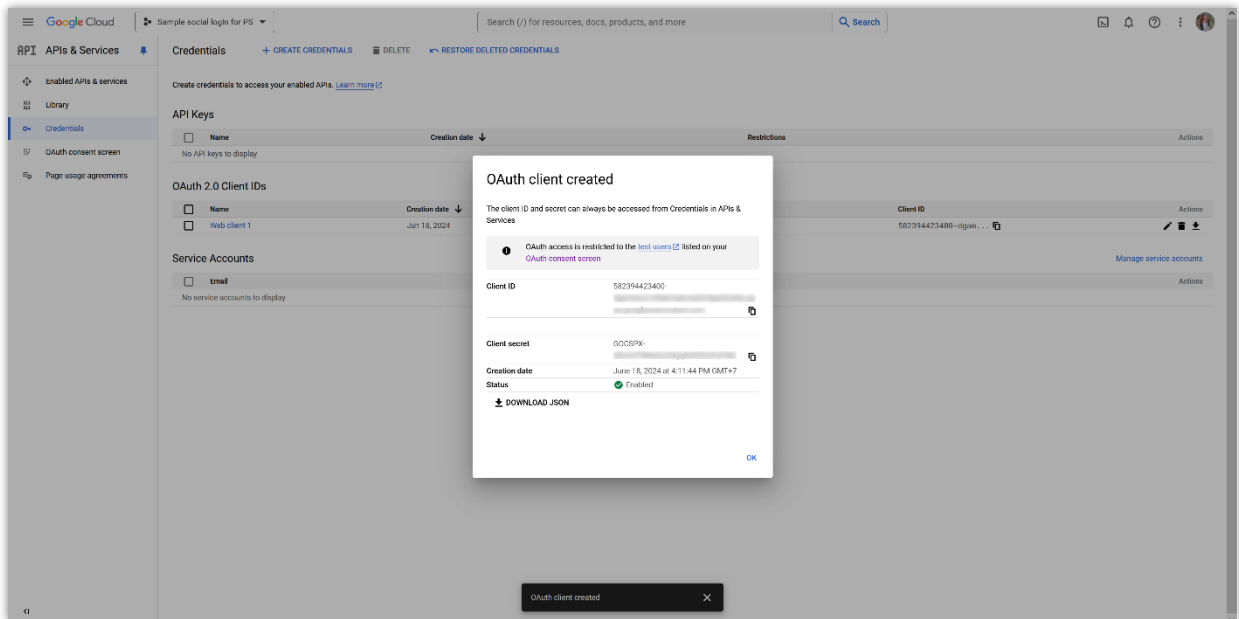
Google Cloud Sample social login for PS

Search (/) for resources, docs, products, and more Search

API APIs & Services

Enabled APIs & services
Library
Credentials
OAuth consent screen
Page usage agreements

Credentials + CREATE CREDENTIALS DELETE RESTORE DELETED CREDENTIALS

Create credentials to access your enabled APIs. Learn more

API Keys

| Name | Creation date | Restrictions | Actions |
|---|---|---|---|
| No API keys to display | | | |

OAuth 2.0 Client IDs

| Name | Creation date | Client ID | Actions |
|---|---|---|---|
| Web client 1 | Jun 18, 2024 | 582394423400-dgam... | |

Service Accounts Manage service accounts

| Email | Actions |
|---|---|
| No service accounts to display | |

OAuth client created

The client ID and secret can always be accessed from Credentials in APIs & Services

OAuth access is restricted to the test users listed on your OAuth consent screen

Client ID 582394423400 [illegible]

Client secret GOCSPX- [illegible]

Creation date June 18, 2024 at 4:11:44 PM GMT+7

Status Enabled

DOWNLOAD JSON

OK

OAuth client created